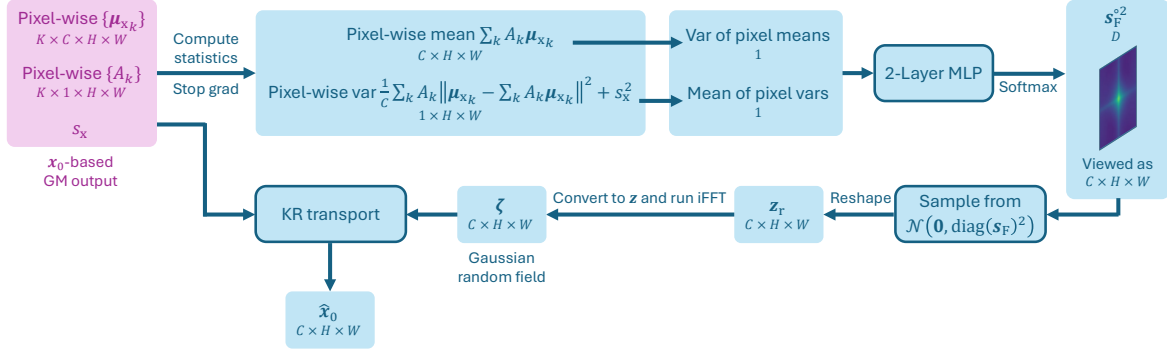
Pixel-wise $\{\boldsymbol{\mu}_{\mathbf{x}_k}\}$
$K \times C \times H \times W$

Pixel-wise $\{A_k\}$
$K \times 1 \times H \times W$

$s_{\mathrm{x}}$

$\boldsymbol{x}_0$-based GM output

Compute statistics

Stop grad

Pixel-wise mean $\sum_k A_k \boldsymbol{\mu}_{\mathbf{x}_k}$
$C \times H \times W$

Pixel-wise var $\frac{1}{C}\sum_k A_k \left\|\boldsymbol{\mu}_{\mathbf{x}_k} - \sum_k A_k \boldsymbol{\mu}_{\mathbf{x}_k}\right\|^2 + s_{\mathrm{x}}^2$
$1 \times H \times W$

Var of pixel means
$1$

Mean of pixel vars
$1$

2-Layer MLP

Softmax

$\boldsymbol{s}_{\mathrm{F}}^{\circ 2}$
$D$

Viewed as
$C \times H \times W$

Sample from
$\mathcal{N}\left(\mathbf{0}, \operatorname{diag}(\boldsymbol{s}_{\mathrm{F}})^2\right)$

Reshape

$\boldsymbol{z}_{\mathrm{r}}$
$C \times H \times W$

Convert to $\boldsymbol{z}$ and run iFFT

$\boldsymbol{\zeta}$
$C \times H \times W$

Gaussian random field

KR transport

$\hat{\boldsymbol{x}}_0$
$C \times H \times W$